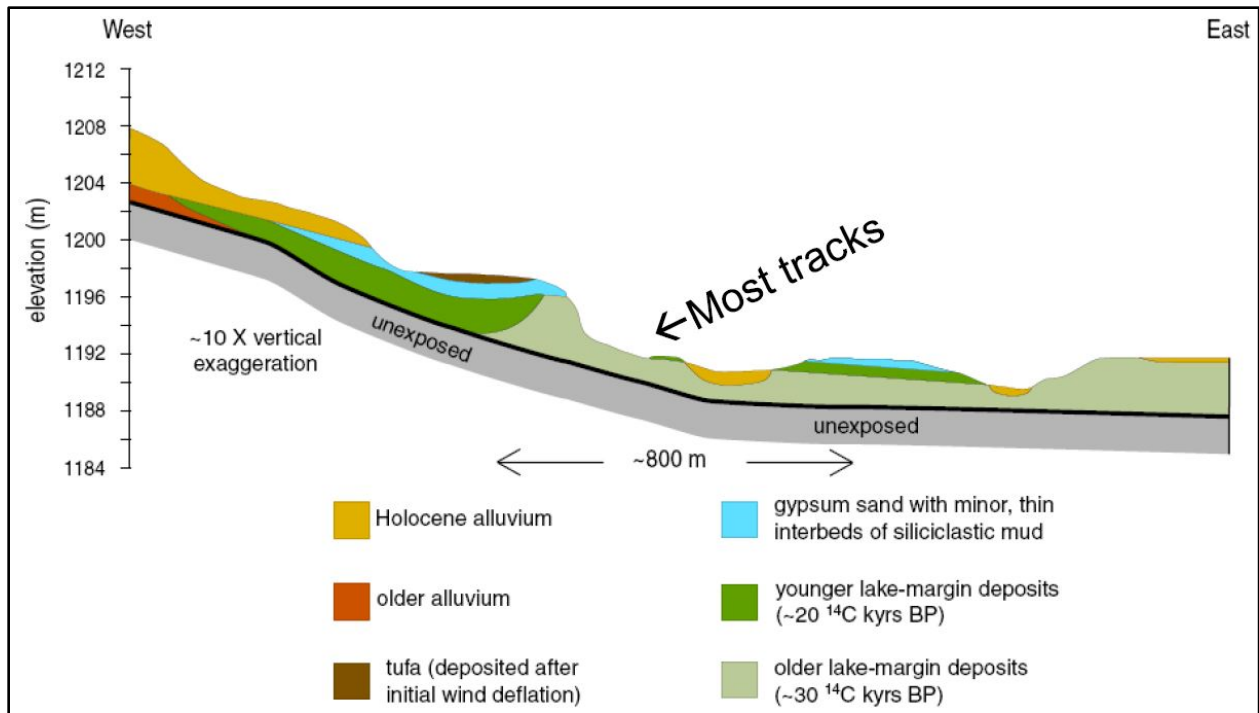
West

East

1212
1208
1204
1200
1196
1192
1188
1184

elevation (m)

~10 X vertical exaggeration

unexposed

←Most tracks

unexposed

~800 m

Holocene alluvium

older alluvium

tufa (deposited after initial wind deflation)

gypsum sand with minor, thin interbeds of siliciclastic mud

younger lake-margin deposits (~20 $^{14}$C kyrs BP)

older lake-margin deposits (~30 $^{14}$C kyrs BP)